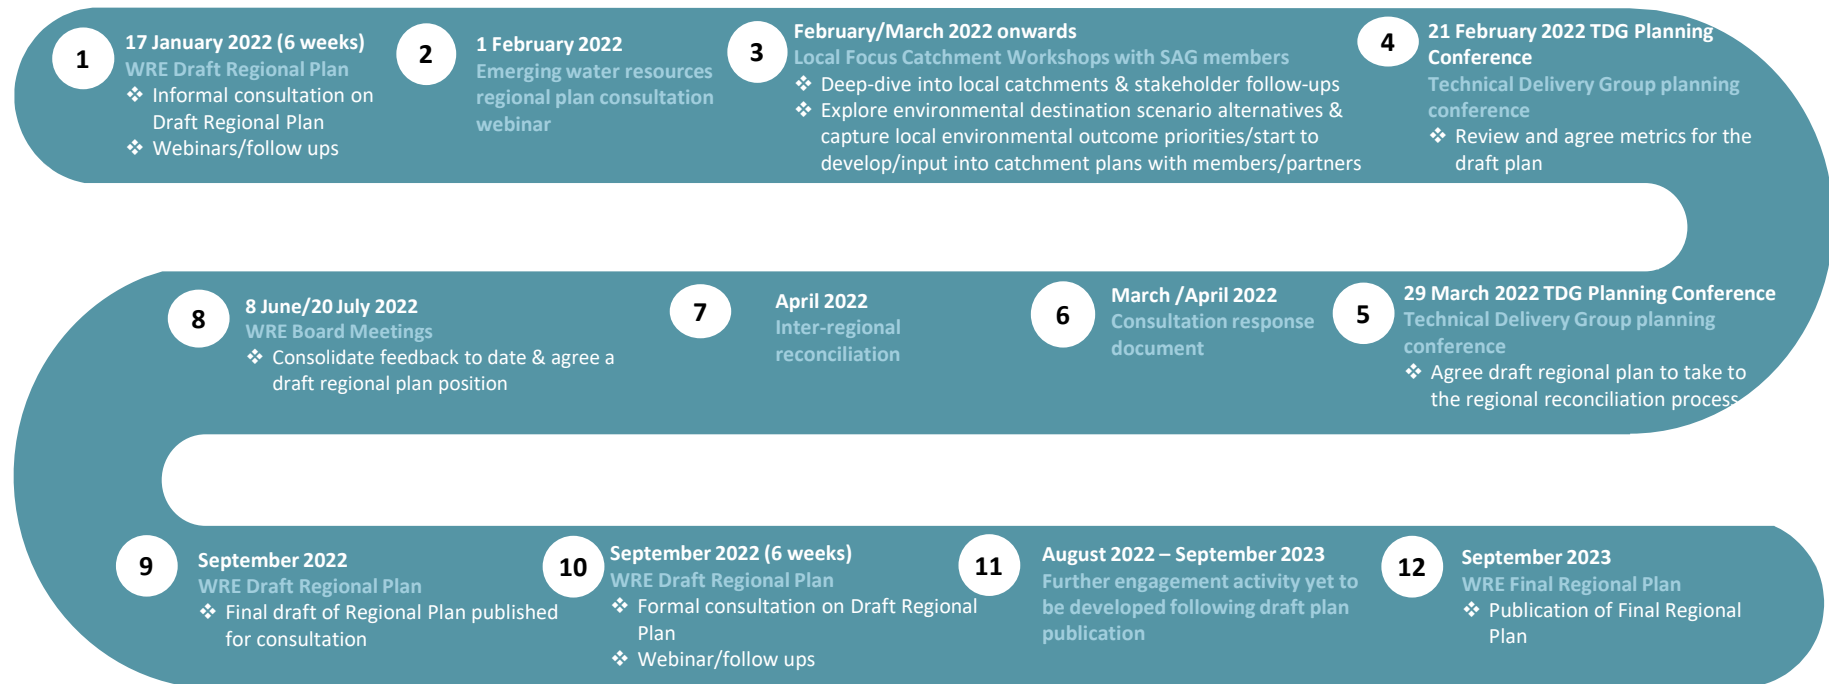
1

17 January 2022 (6 weeks)
WRE Draft Regional Plan
❖ Informal consultation on Draft Regional Plan
❖ Webinars/follow ups

2

1 February 2022
Emerging water resources regional plan consultation webinar

3

February/March 2022 onwards
Local Focus Catchment Workshops with SAG members
❖ Deep-dive into local catchments & stakeholder follow-ups
❖ Explore environmental destination scenario alternatives & capture local environmental outcome priorities/start to develop/input into catchment plans with members/partners

4

21 February 2022 TDG Planning Conference
Technical Delivery Group planning conference
❖ Review and agree metrics for the draft plan

8

8 June/20 July 2022
WRE Board Meetings
❖ Consolidate feedback to date & agree a draft regional plan position

7

April 2022
Inter-regional reconciliation

6

March /April 2022
Consultation response document

5

29 March 2022 TDG Planning Conference
Technical Delivery Group planning conference
❖ Agree draft regional plan to take to the regional reconciliation process

9

September 2022
WRE Draft Regional Plan
❖ Final draft of Regional Plan published for consultation

10

September 2022 (6 weeks)
WRE Draft Regional Plan
❖ Formal consultation on Draft Regional Plan
❖ Webinar/follow ups

11

August 2022 – September 2023
Further engagement activity yet to be developed following draft plan publication

12

September 2023
WRE Final Regional Plan
❖ Publication of Final Regional Plan